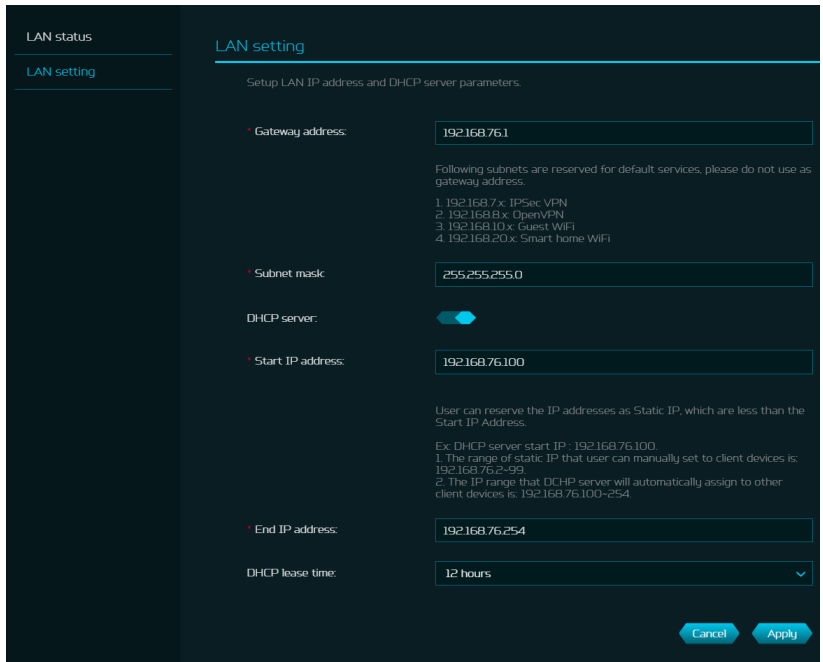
LAN status
LAN setting

LAN setting

Setup LAN IP address and DHCP server parameters.

* Gateway address: 192.168.76.1

Following subnets are reserved for default services, please do not use as gateway address.

1. 192.168.7.x: IPSec VPN
2. 192.168.8.x: OpenVPN
3. 192.168.10.x: Guest WiFi
4. 192.168.20.x: Smart home WiFi

* Subnet mask: 255.255.255.0

DHCP server:

* Start IP address: 192.168.76.100

User can reserve the IP addresses as Static IP, which are less than the Start IP Address.

Ex: DHCP server start IP : 192.168.76.100.
1. The range of static IP that user can manually set to client devices is: 192.168.76.2~99.
2. The IP range that DCHP server will automatically assign to other client devices is: 192.168.76.100~254.

* End IP address: 192.168.76.254

DHCP lease time: 12 hours

Cancel Apply